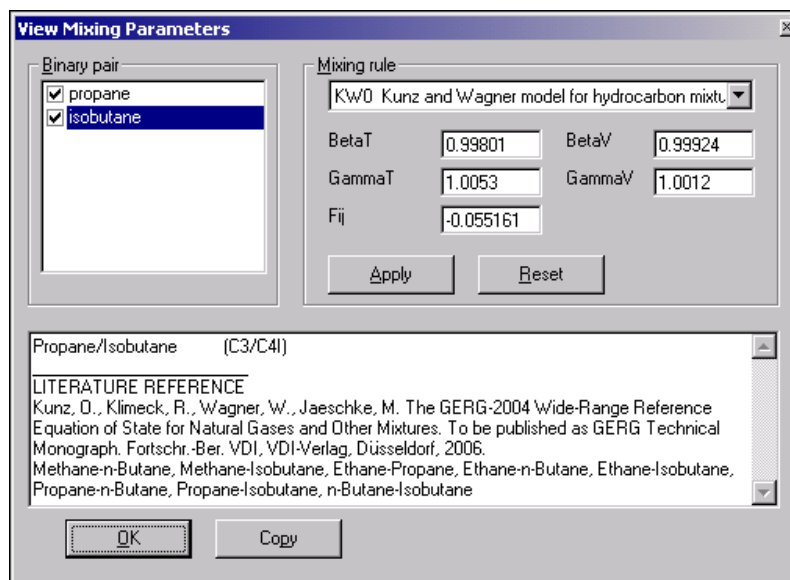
View Mixing Parameters

Binary pair
propane
isobutane

Mixing rule
KW0 Kunz and Wagner model for hydrocarbon mixtu

BetaT 0.99801
BetaV 0.99924
GammaT 1.0053
GammaV 1.0012
Fij -0.055161

Apply
Reset

Propane/Isobutane (C3/C4I)

LITERATURE REFERENCE
Kunz, O., Klimeck, R., Wagner, W., Jaeschke, M. The GERG-2004 Wide-Range Reference Equation of State for Natural Gases and Other Mixtures. To be published as GERG Technical Monograph. Fortschr.-Ber. VDI, VDI-Verlag, Düsseldorf, 2006.
Methane-n-Butane, Methane-Isobutane, Ethane-Propane, Ethane-n-Butane, Ethane-Isobutane, Propane-n-Butane, Propane-Isobutane, n-Butane-Isobutane

OK
Copy